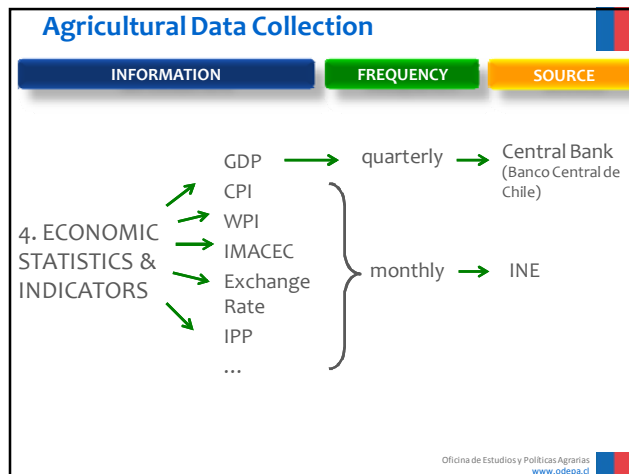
Agricultural Data Collection

INFORMATION

FREQUENCY

SOURCE

4. ECONOMIC STATISTICS & INDICATORS

GDP
CPI
WPI
IMACEC
Exchange Rate
IPP
...

quarterly

monthly

Central Bank
(Banco Central de Chile)

INE

Oficina de Estudios y Políticas Agrarias
www.odepa.cl